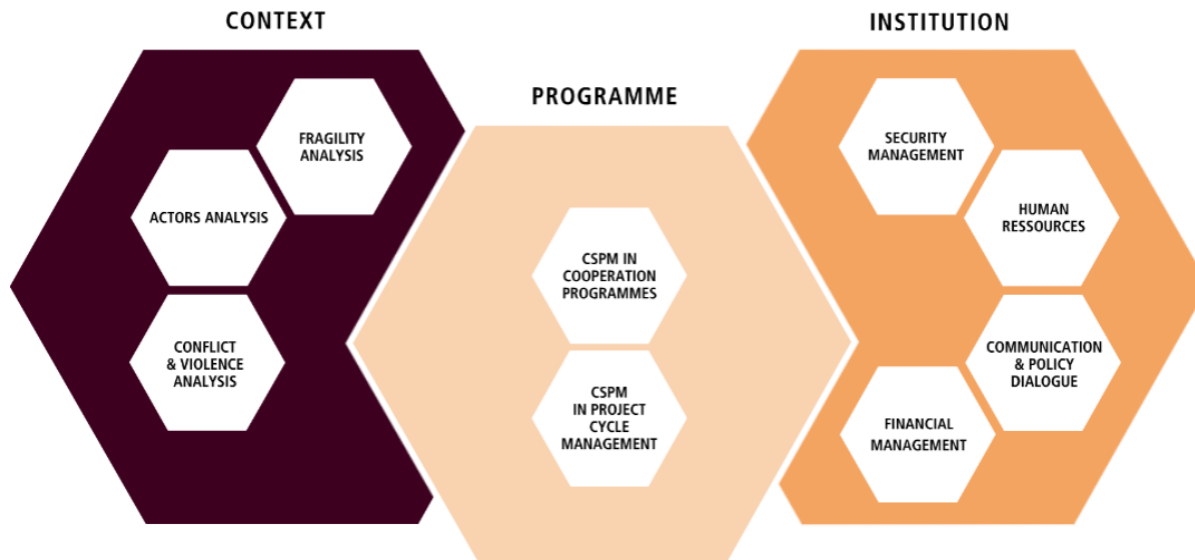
CONTEXT

FRAGILITY ANALYSIS

ACTORS ANALYSIS

CONFLICT & VIOLENCE ANALYSIS

PROGRAMME

CSPM IN COOPERATION PROGRAMMES

CSPM IN PROJECT CYCLE MANAGEMENT

INSTITUTION

SECURITY MANAGEMENT

HUMAN RESSOURCES

COMMUNICATION & POLICY DIALOGUE

FINANCIAL MANAGEMENT